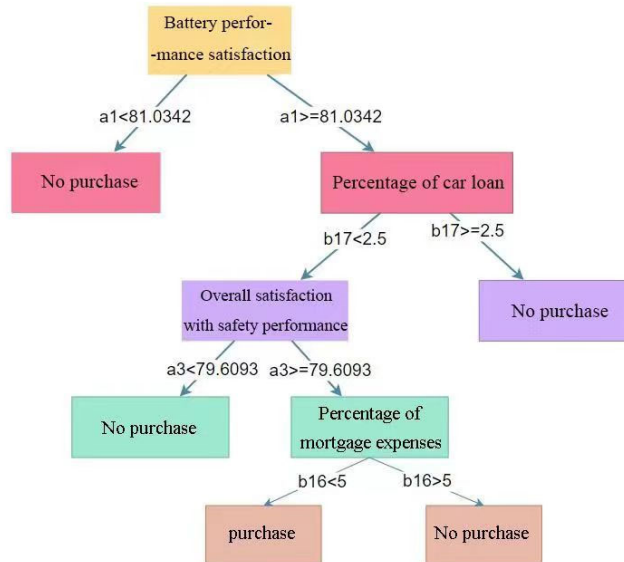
Battery perfor--mance satisfaction

a1<81.0342

a1>=81.0342

No purchase

Percentage of car loan

b17<2.5

b17>=2.5

Overall satisfaction with safety performance

No purchase

a3<79.6093

a3>=79.6093

No purchase

Percentage of mortgage expenses

b16<5

b16>5

purchase

No purchase